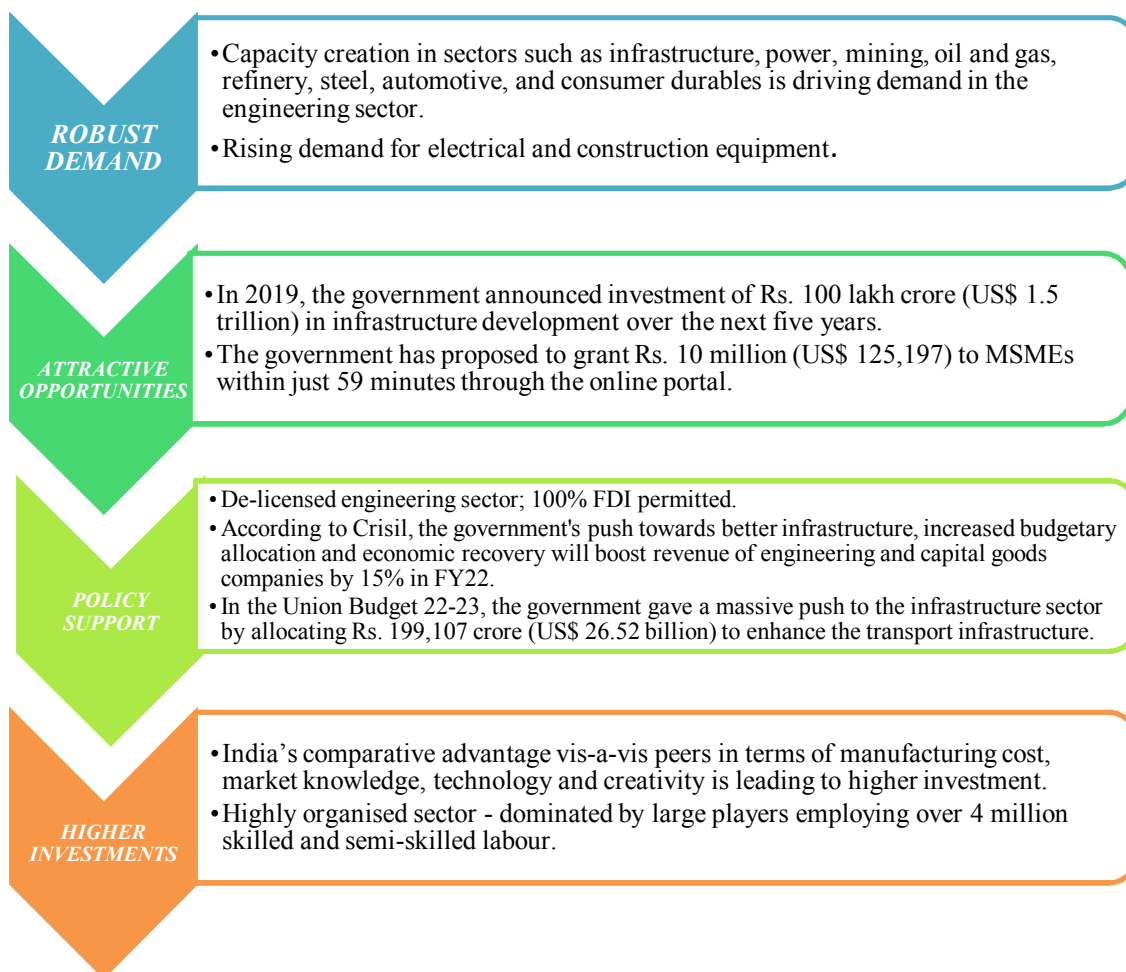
ROBUST DEMAND

• Capacity creation in sectors such as infrastructure, power, mining, oil and gas, refinery, steel, automotive, and consumer durables is driving demand in the engineering sector.
• Rising demand for electrical and construction equipment.

ATTRACTIVE OPPORTUNITIES

• In 2019, the government announced investment of Rs. 100 lakh crore (US$ 1.5 trillion) in infrastructure development over the next five years.
• The government has proposed to grant Rs. 10 million (US$ 125,197) to MSMEs within just 59 minutes through the online portal.

POLICY SUPPORT

• De-licensed engineering sector; 100% FDI permitted.
• According to Crisil, the government's push towards better infrastructure, increased budgetary allocation and economic recovery will boost revenue of engineering and capital goods companies by 15% in FY22.
• In the Union Budget 22-23, the government gave a massive push to the infrastructure sector by allocating Rs. 199,107 crore (US$ 26.52 billion) to enhance the transport infrastructure.

HIGHER INVESTMENTS

• India’s comparative advantage vis-a-vis peers in terms of manufacturing cost, market knowledge, technology and creativity is leading to higher investment.
• Highly organised sector - dominated by large players employing over 4 million skilled and semi-skilled labour.